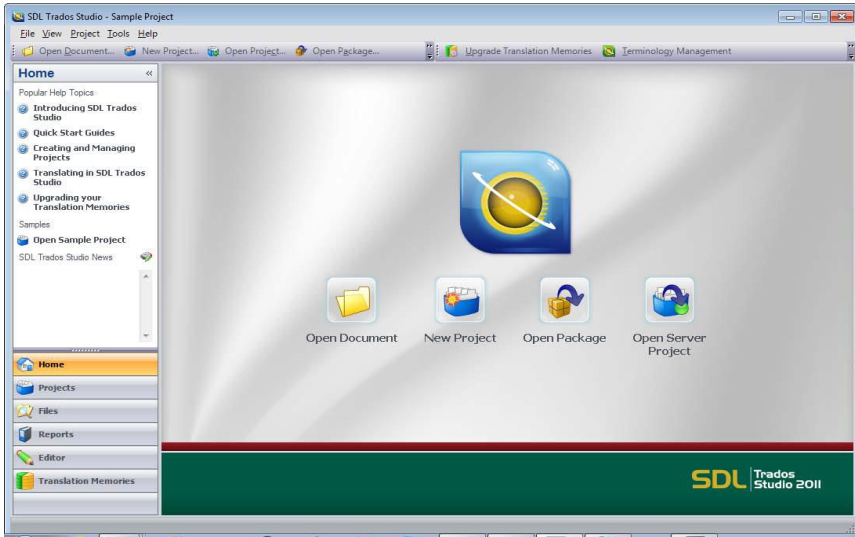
SDL Trados Studio - Sample Project

File View Project Tools Help

Open Document... New Project... Open Project... Open Package... Upgrade Translation Memories Terminology Management

Home «

Popular Help Topics

Introducing SDL Trados Studio

Quick Start Guides

Creating and Managing Projects

Translating in SDL Trados Studio

Upgrading your Translation Memories

Samples

Open Sample Project

SDL Trados Studio News

Home

Projects

Files

Reports

Editor

Translation Memories

Open Document

New Project

Open Package

Open Server Project

SDL Trados Studio 2011